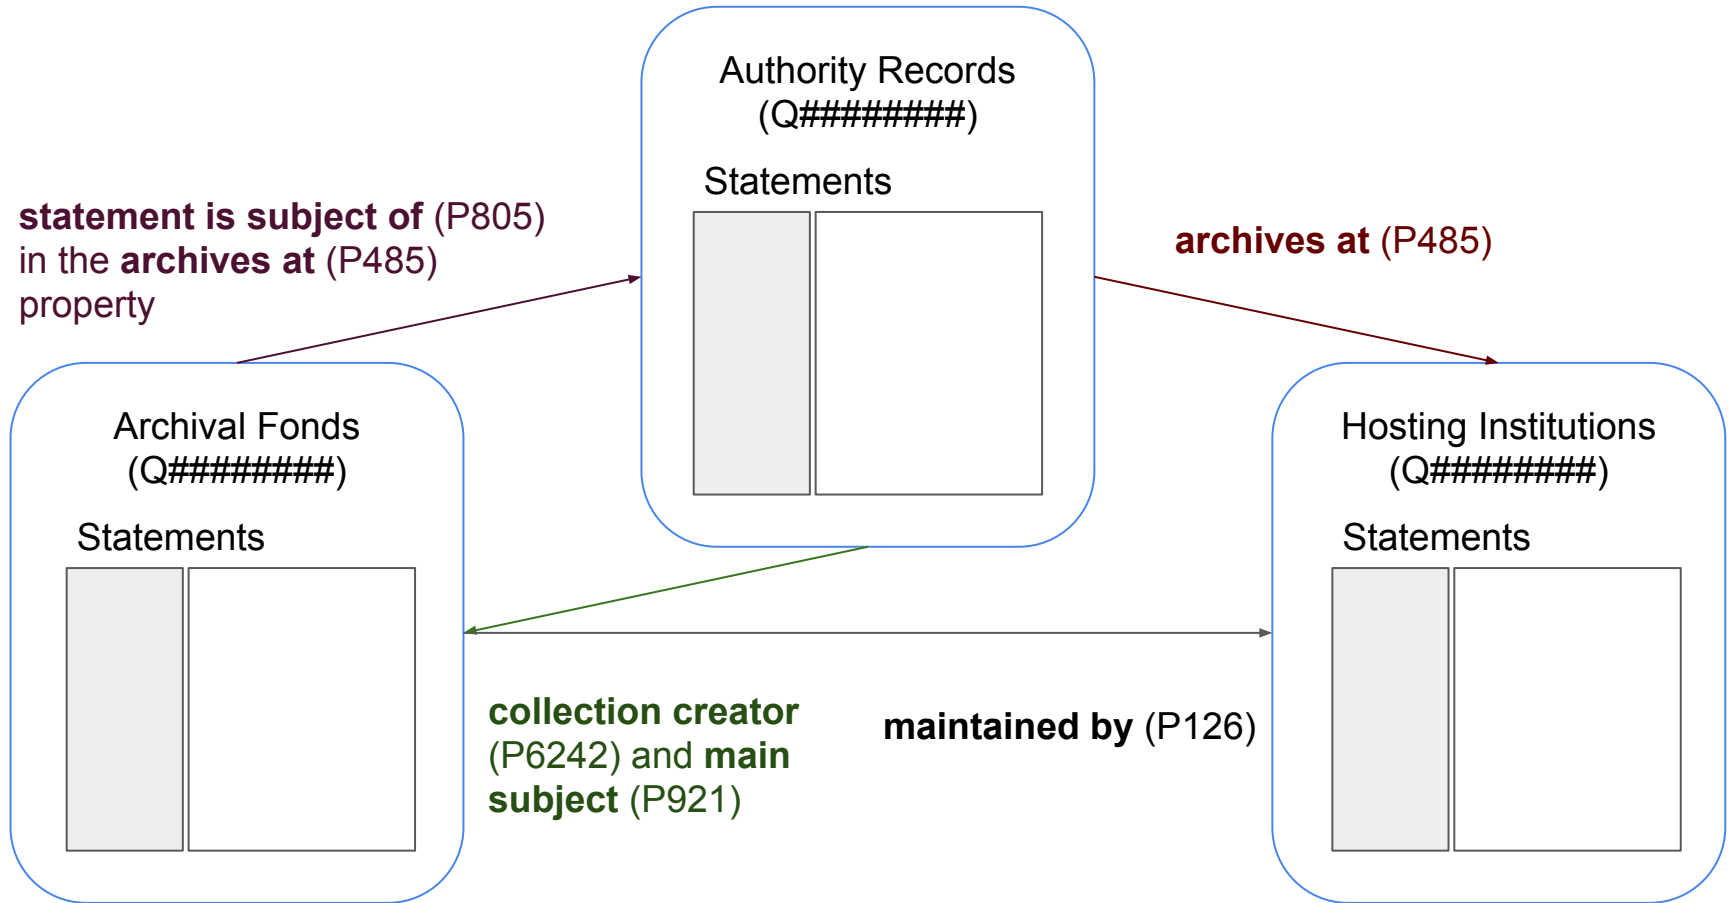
Authority Records
(Q########)

Statements

statement is subject of (P805) in the archives at (P485) property

archives at (P485)

Archival Fonds
(Q########)

Statements

Hosting Institutions
(Q########)

Statements

collection creator (P6242) and main subject (P921)

maintained by (P126)